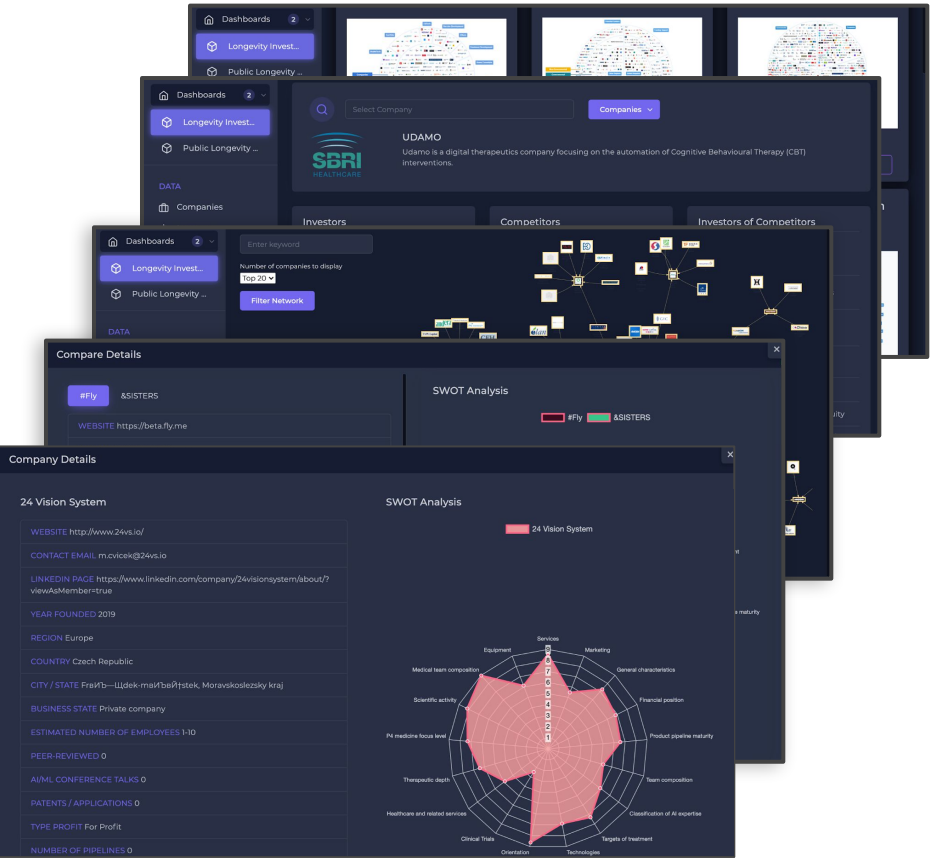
Dashboards 2
Longevity Invest...
Public Longevity ...

Dashboards 2
Longevity Invest...
Public Longevity ...
DATA
Companies

Select Company
Companies
SBRI HEALTHCARE
UDAMO
Udamo is a digital therapeutics company focusing on the automation of Cognitive Behavioural Therapy (CBT) interventions.

Investors
Competitors
Investors of Competitors

Dashboards 2
Longevity Invest...
Public Longevity ...
DATA
Enter keyword
Number of companies to display
Top 20
Filter Network

Compare Details
#Fly
&SISTERS
WEBSITE https://beta.fly.me
SWOT Analysis
#Fly &SISTERS

Company Details
24 Vision System
WEBSITE http://www.24vs.io/
CONTACT EMAIL m.cvicek@24vs.io
LINKEDIN PAGE https://www.linkedin.com/company/24visionsystem/about/?viewAsMember=true
YEAR FOUNDED 2019
REGION Europe
COUNTRY Czech Republic
CITY / STATE FrвИЪ--Щdek-maИЪвйЃstek, Moravskoslezsky kraj
BUSINESS STATE Private company
ESTIMATED NUMBER OF EMPLOYEES 1-10
PEER-REVIEWED 0
AI/ML CONFERENCE TALKS 0
PATENTS / APPLICATIONS 0
TYPE PROFIT For Profit
NUMBER OF PIPELINES 0

SWOT Analysis
24 Vision System
Services
Marketing
General characteristics
Financial position
Product pipeline maturity
Team composition
Classification of AI expertise
Targets of treatment
Technologies
Orientation
Clinical Trials
Healthcare and related services
Therapeutic depth
P4 medicine focus level
Scientific activity
Medical team composition
Equipment
1 2 3 4 5 6 7 8 9 10